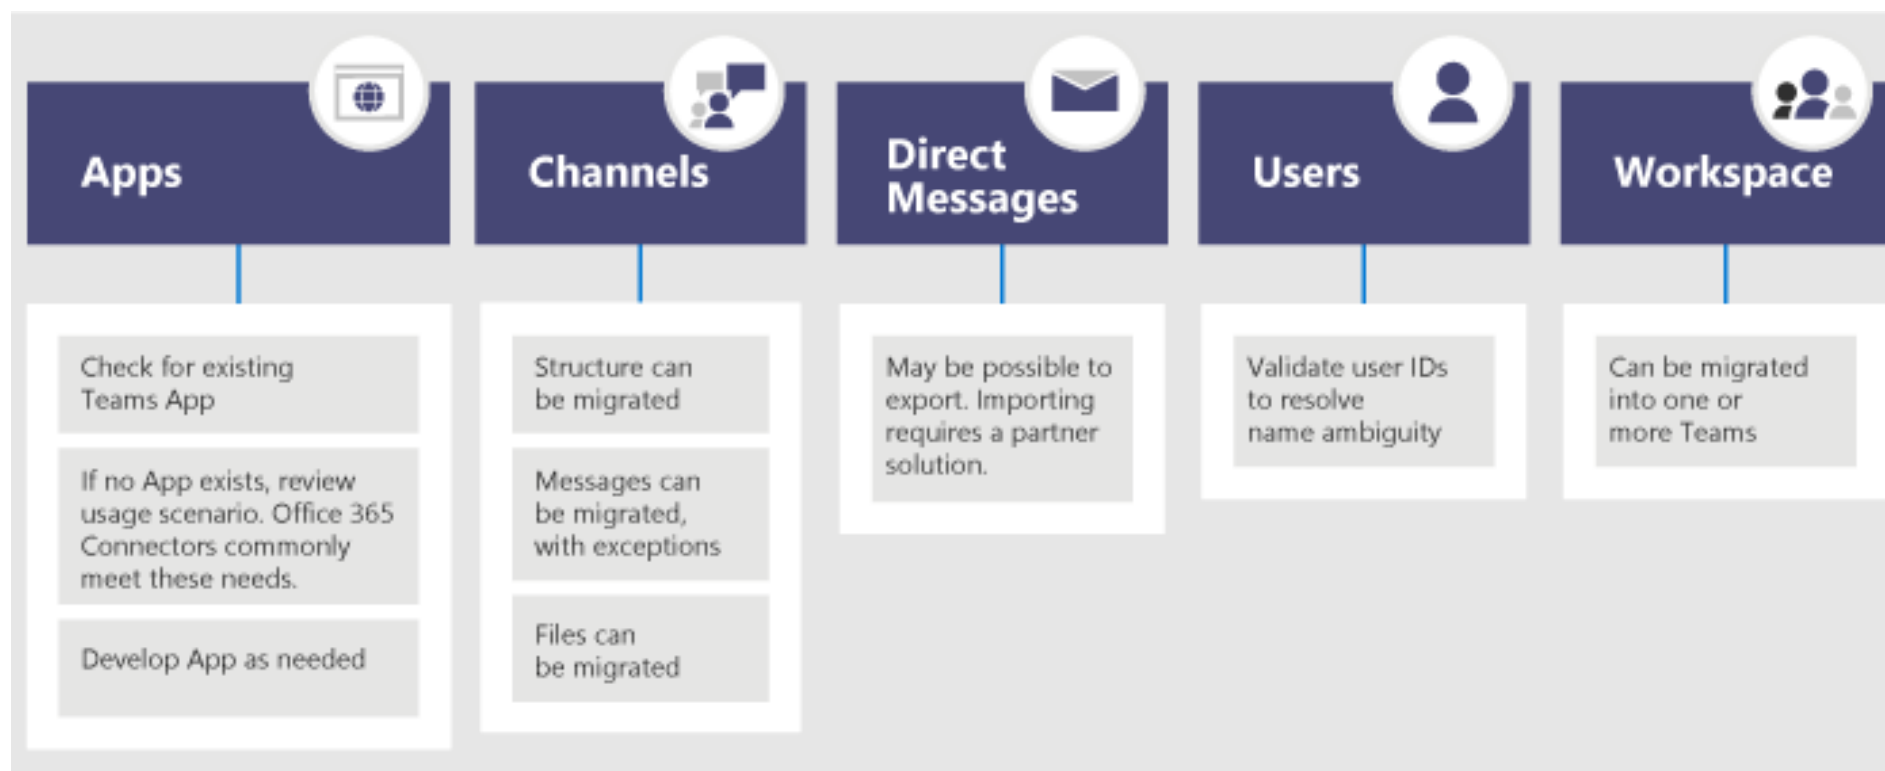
Apps

Check for existing Teams App

If no App exists, review usage scenario. Office 365 Connectors commonly meet these needs.

Develop App as needed

Channels

Structure can be migrated

Messages can be migrated, with exceptions

Files can be migrated

Direct Messages

May be possible to export. Importing requires a partner solution.

Users

Validate user IDs to resolve name ambiguity

Workspace

Can be migrated into one or more Teams